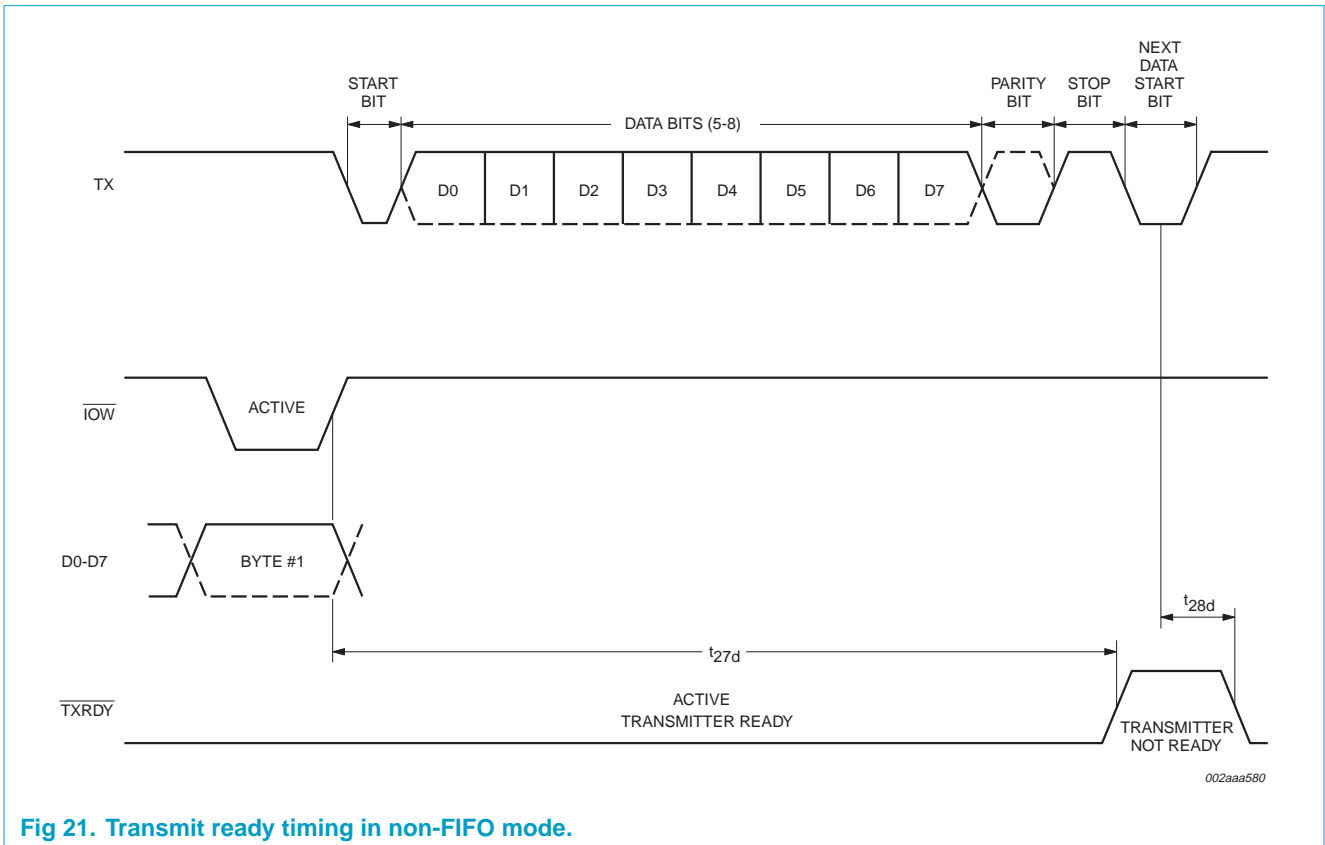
START BIT

DATA BITS (5-8)

PARITY BIT

STOP BIT

NEXT DATA START BIT

TX

D0

D1

D2

D3

D4

D5

D6

D7

$\overline{IOW}$

ACTIVE

D0-D7

BYTE #1

$t_{28d}$

$t_{27d}$

$\overline{TXRDY}$

ACTIVE TRANSMITTER READY

TRANSMITTER NOT READY

002aaa580

Fig 21. Transmit ready timing in non-FIFO mode.